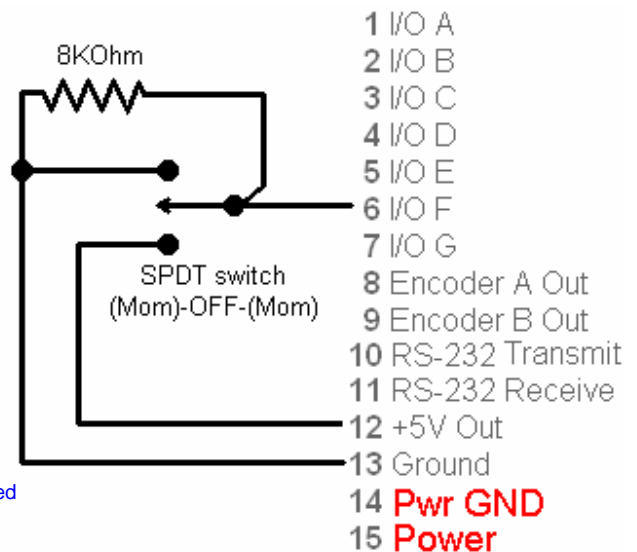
8KOhm

SPDT switch
(Mom)-OFF-(Mom)

1 I/O A
2 I/O B
3 I/O C
4 I/O D
5 I/O E
6 I/O F
7 I/O G
8 Encoder A Out
9 Encoder B Out
10 RS-232 Transmit
11 RS-232 Receive
12 +5V Out
13 Ground
14 Pwr GND
15 Power

ed